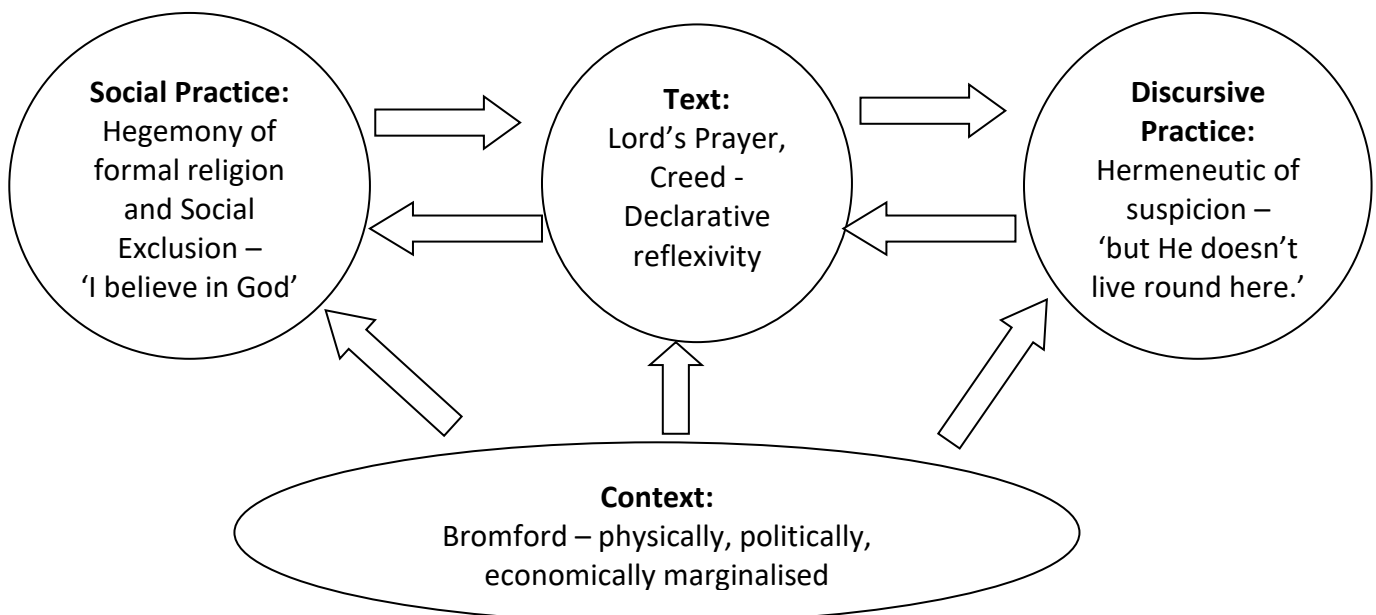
**Social Practice:**
Hegemony of formal religion and Social Exclusion – 'I believe in God'

**Text:**
Lord's Prayer, Creed - Declarative reflexivity

**Discursive Practice:**
Hermeneutic of suspicion – 'but He doesn't live round here.'

**Context:**
Bromford – physically, politically, economically marginalised